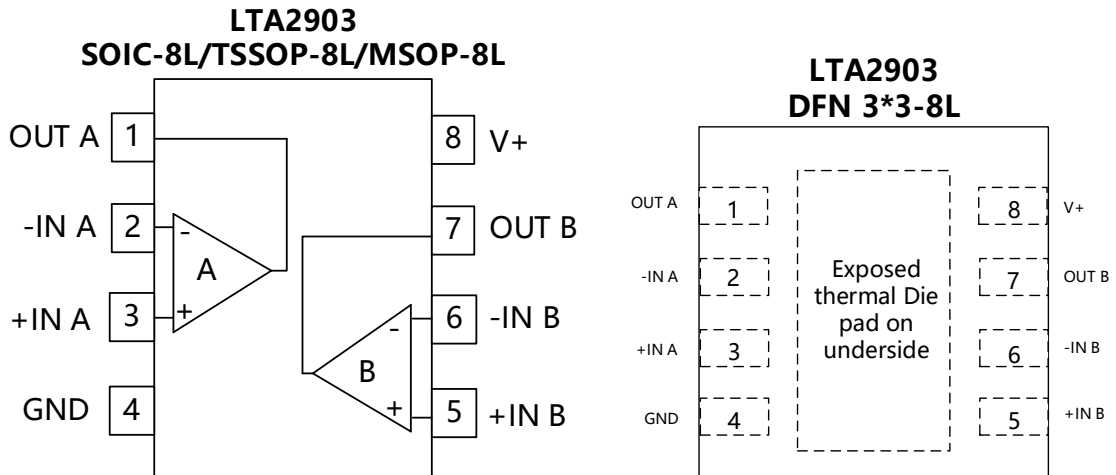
LTA2903
SOIC-8L/TSSOP-8L/MSOP-8L

OUT A 1
-IN A 2
+IN A 3
GND 4
8 V+
7 OUT B
6 -IN B
5 +IN B

A
-
+
B
-
+

LTA2903
DFN 3*3-8L

OUT A 1
-IN A 2
+IN A 3
GND 4
8 V+
7 OUT B
6 -IN B
5 +IN B

Exposed thermal Die pad on underside